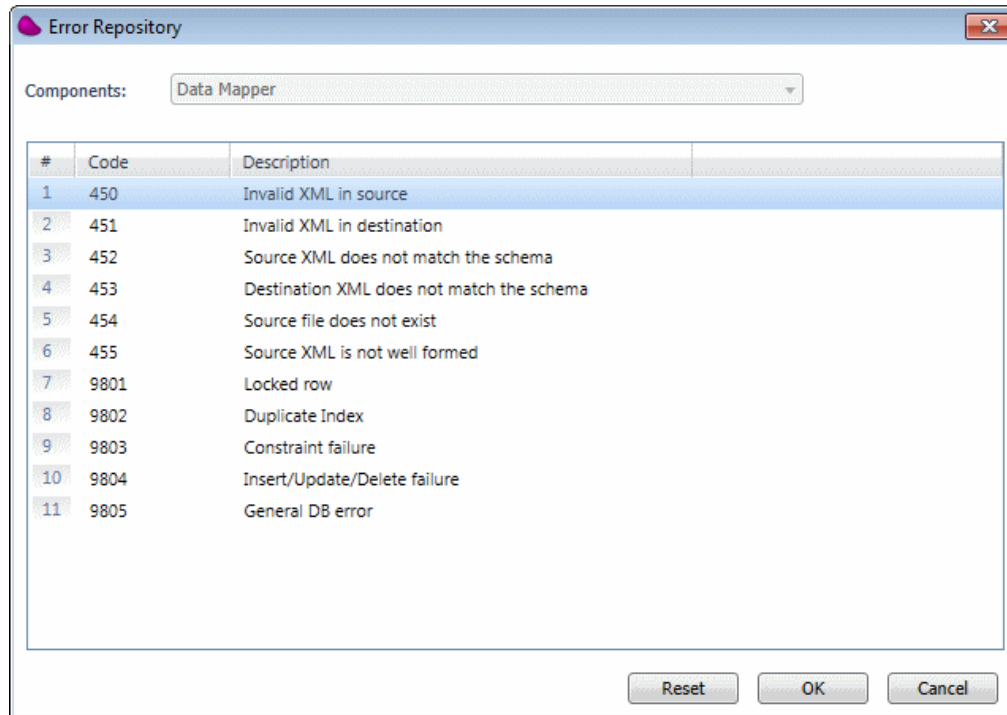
Error Repository

Components: Data Mapper

| # | Code | Description |
|---|---|---|
| 1 | 450 | Invalid XML in source |
| 2 | 451 | Invalid XML in destination |
| 3 | 452 | Source XML does not match the schema |
| 4 | 453 | Destination XML does not match the schema |
| 5 | 454 | Source file does not exist |
| 6 | 455 | Source XML is not well formed |
| 7 | 9801 | Locked row |
| 8 | 9802 | Duplicate Index |
| 9 | 9803 | Constraint failure |
| 10 | 9804 | Insert/Update/Delete failure |
| 11 | 9805 | General DB error |

Reset OK Cancel